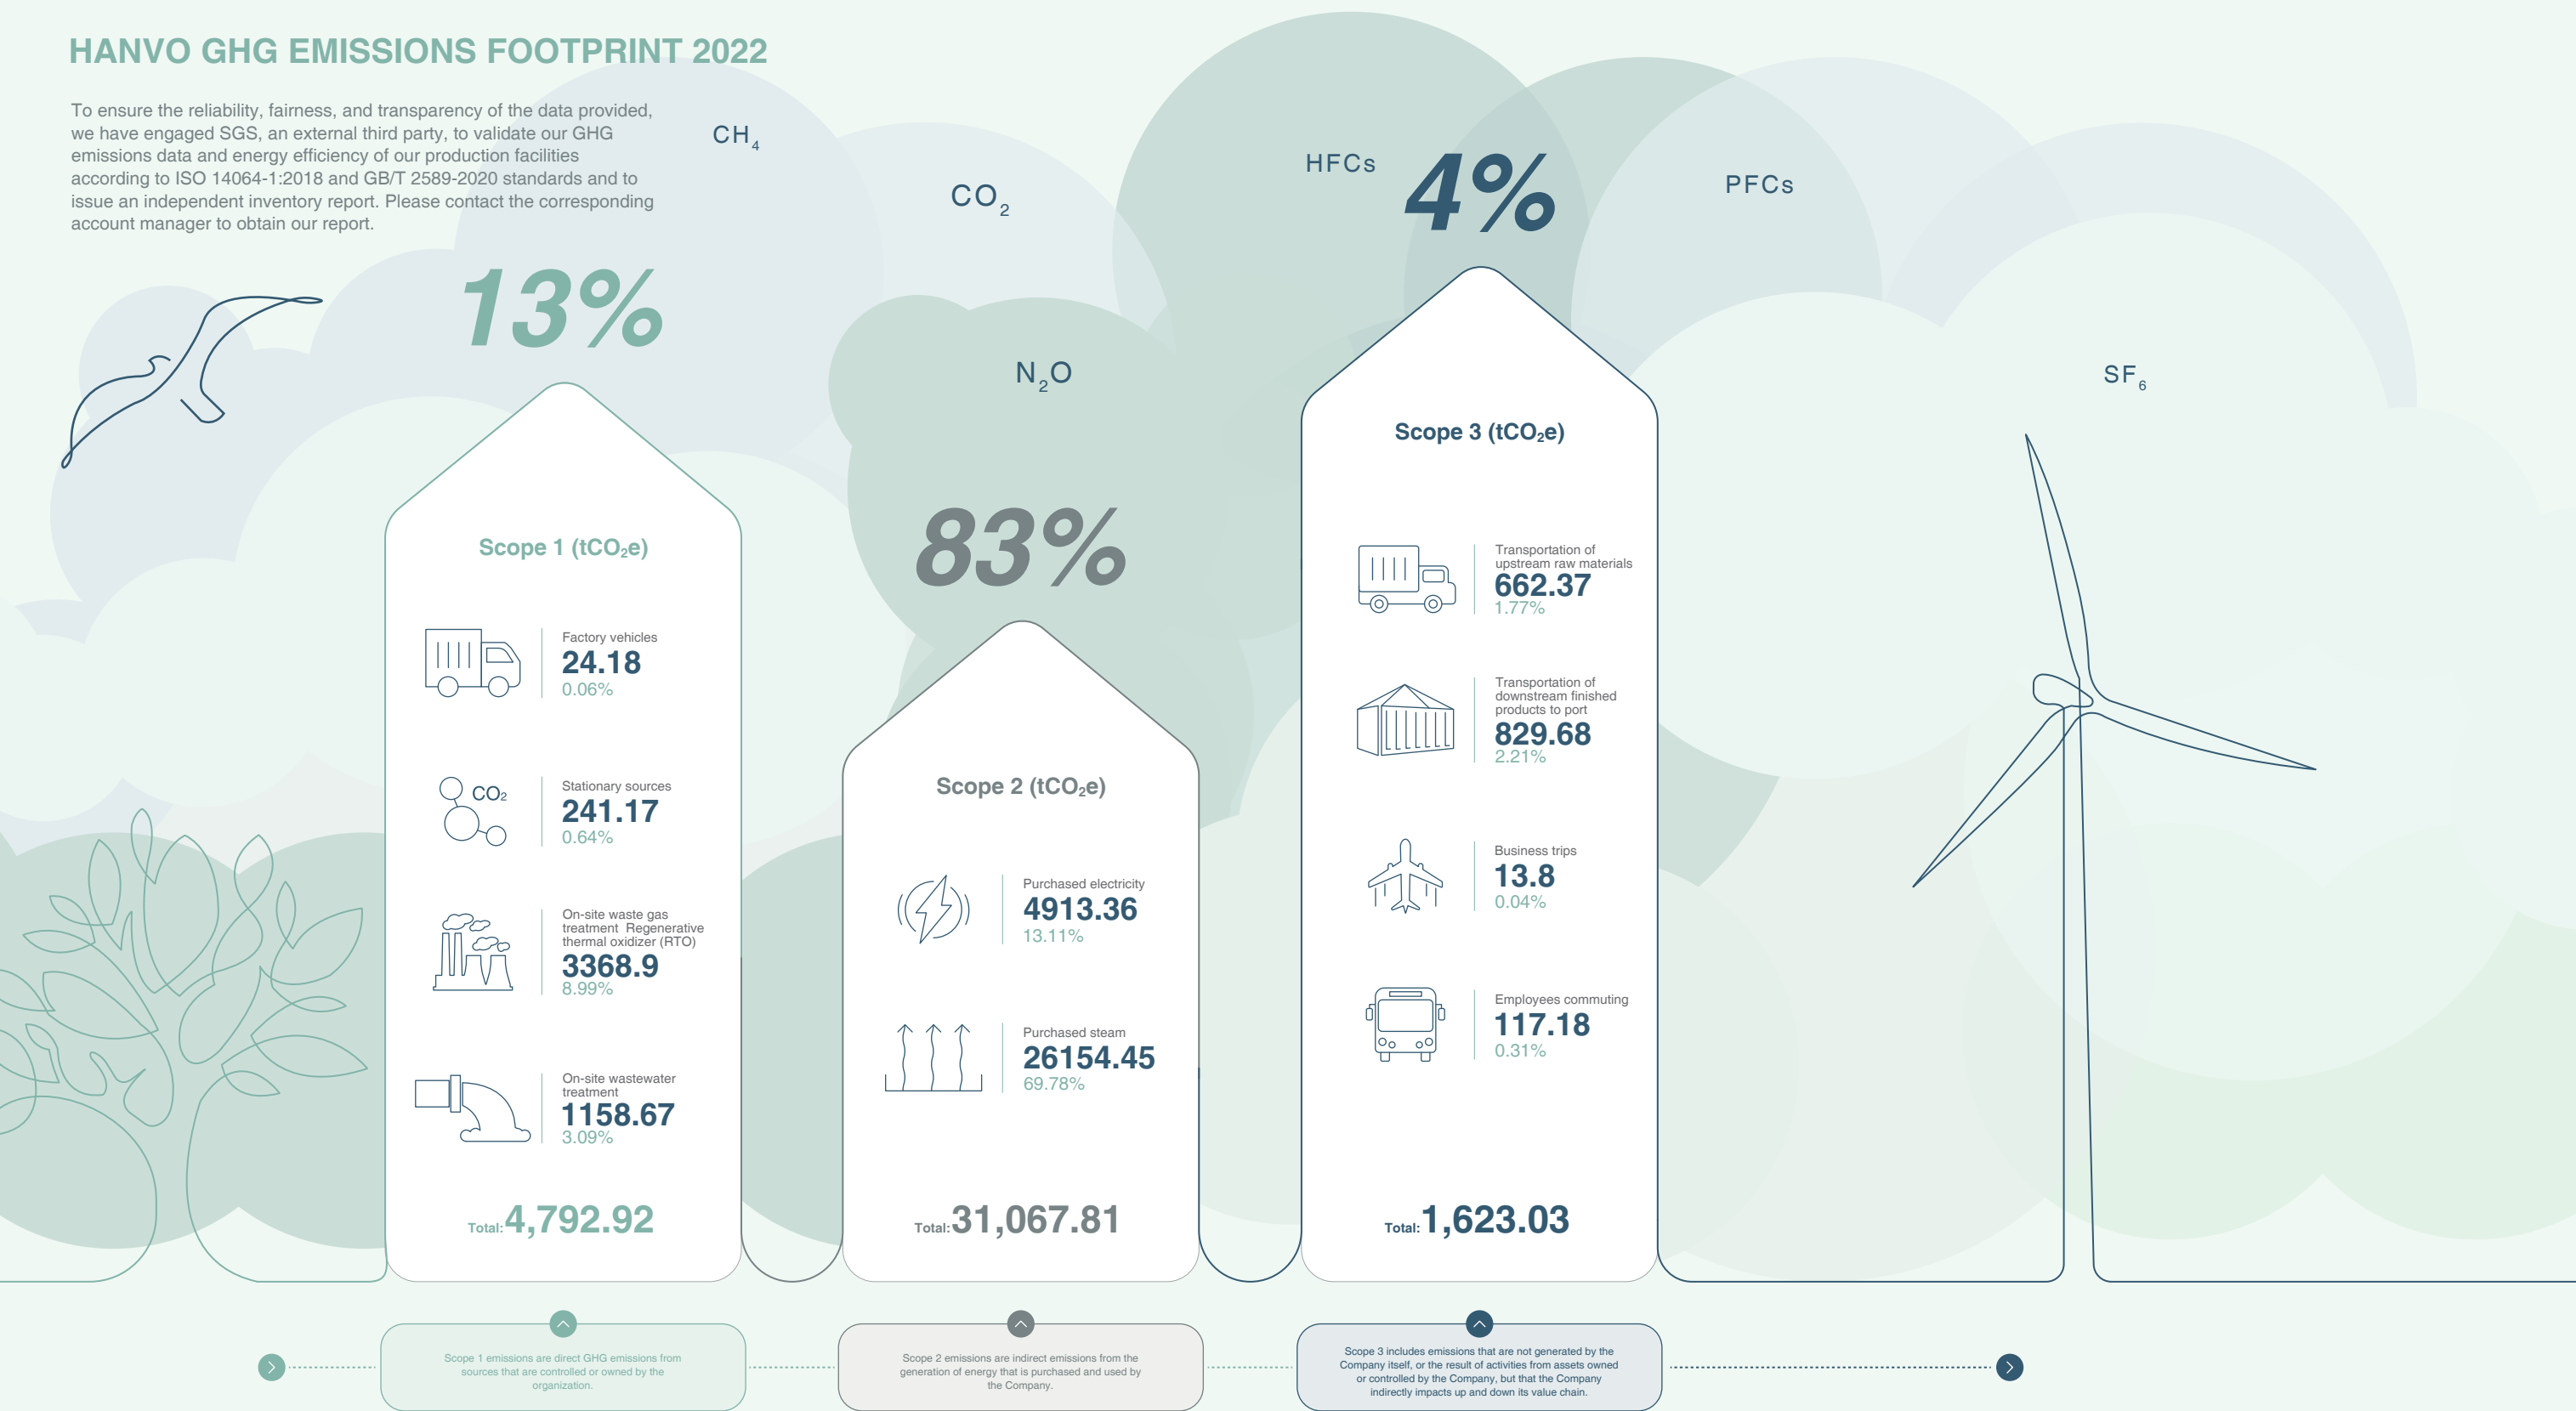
HANVO GHG EMISSIONS FOOTPRINT 2022

To ensure the reliability, fairness, and transparency of the data provided, we have engaged SGS, an external third party, to validate our GHG emissions data and energy efficiency of our production facilities according to ISO 14064-1:2018 and GB/T 2589-2020 standards and to issue an independent inventory report. Please contact the corresponding account manager to obtain our report.

$CH_4$

$CO_2$

HFCs

4%

PFCs

13%

$N_2O$

$SF_6$

83%

Scope 1 ($tCO_2e$)

Factory vehicles
24.18
0.06%

$CO_2$

Stationary sources
241.17
0.64%

On-site waste gas treatment Regenerative thermal oxidizer (RTO)
3368.9
8.99%

On-site wastewater treatment
1158.67
3.09%

Total: 4,792.92

Scope 2 ($tCO_2e$)

Purchased electricity
4913.36
13.11%

Purchased steam
26154.45
69.78%

Total: 31,067.81

Scope 3 ($tCO_2e$)

Transportation of upstream raw materials
662.37
1.77%

Transportation of downstream finished products to port
829.68
2.21%

Business trips
13.8
0.04%

Employees commuting
117.18
0.31%

Total: 1,623.03

Scope 1 emissions are direct GHG emissions from sources that are controlled or owned by the organization.

Scope 2 emissions are indirect emissions from the generation of energy that is purchased and used by the Company.

Scope 3 includes emissions that are not generated by the Company itself, or the result of activities from assets owned or controlled by the Company, but that the Company indirectly impacts up and down its value chain.